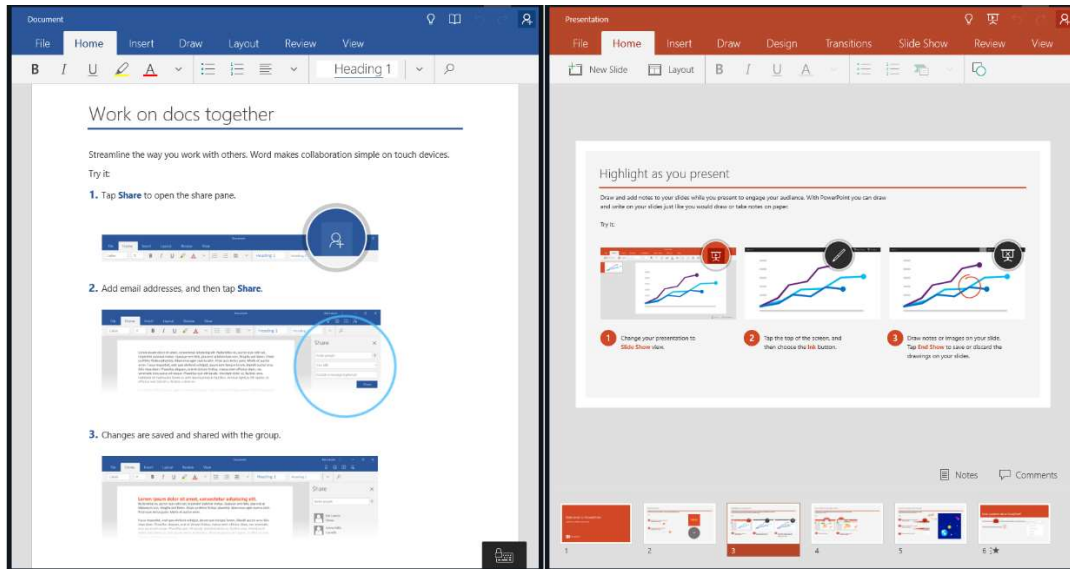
Document

File Home Insert Draw Layout Review View

B I U A Heading 1

Work on docs together

Streamline the way you work with others. Word makes collaboration simple on touch devices.

Try it:

1. Tap Share to open the share pane.

2. Add email addresses, and then tap Share.

Share

3. Changes are saved and shared with the group.

Share

Presentation

File Home Insert Draw Design Transitions Slide Show Review View

New Slide Layout B I U A

Highlight as you present

Draw and add notes to your slides while you present to engage your audience. With PowerPoint you can draw and write on your slides just like you would draw or take notes on paper.

Try it:

1 Change your presentation to Slide Show view.

2 Tap the top of the screen, and then choose the Ink button.

3 Draw notes or images on your slide. Tap End Show to save or discard the drawings on your slides.

Notes Comments

1 2 3 4 5 6